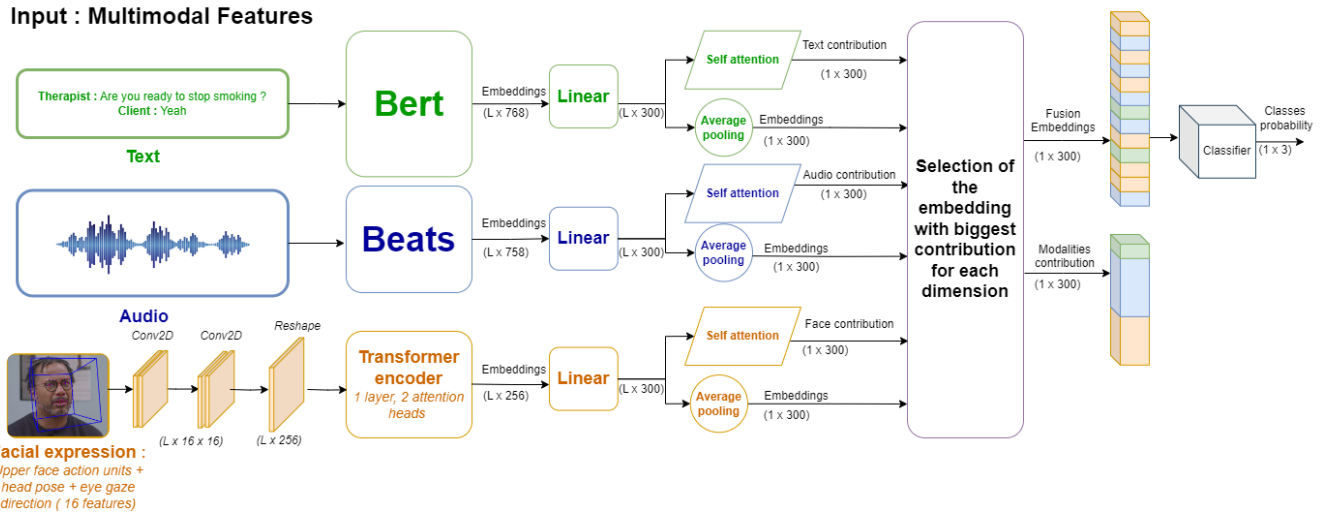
Input : Multimodal Features

Therapist : Are you ready to stop smoking ?
Client : Yeah

Text

Bert

Embeddings
(L x 768)

Linear

(L x 300)

Self attention

Text contribution
(1 x 300)

Average pooling

Embeddings
(1 x 300)

Audio

Beats

Embeddings
(L x 758)

Linear

(L x 300)

Self attention

Audio contribution
(1 x 300)

Average pooling

Embeddings
(1 x 300)

Conv2D

Conv2D

Reshape

(L x 16 x 16)

(L x 256)

acial expression :
Jpper face action units + head pose + eye gaze direction ( 16 features)

Transformer encoder
1 layer, 2 attention heads

Embeddings
(L x 256)

Linear

(L x 300)

Self attention

Face contribution
(1 x 300)

Average pooling

Embeddings
(1 x 300)

Selection of the embedding with biggest contribution for each dimension

Fusion Embeddings
(1 x 300)

Modalities contribution
(1 x 300)

Classifier

Classes probability
(1 x 3)